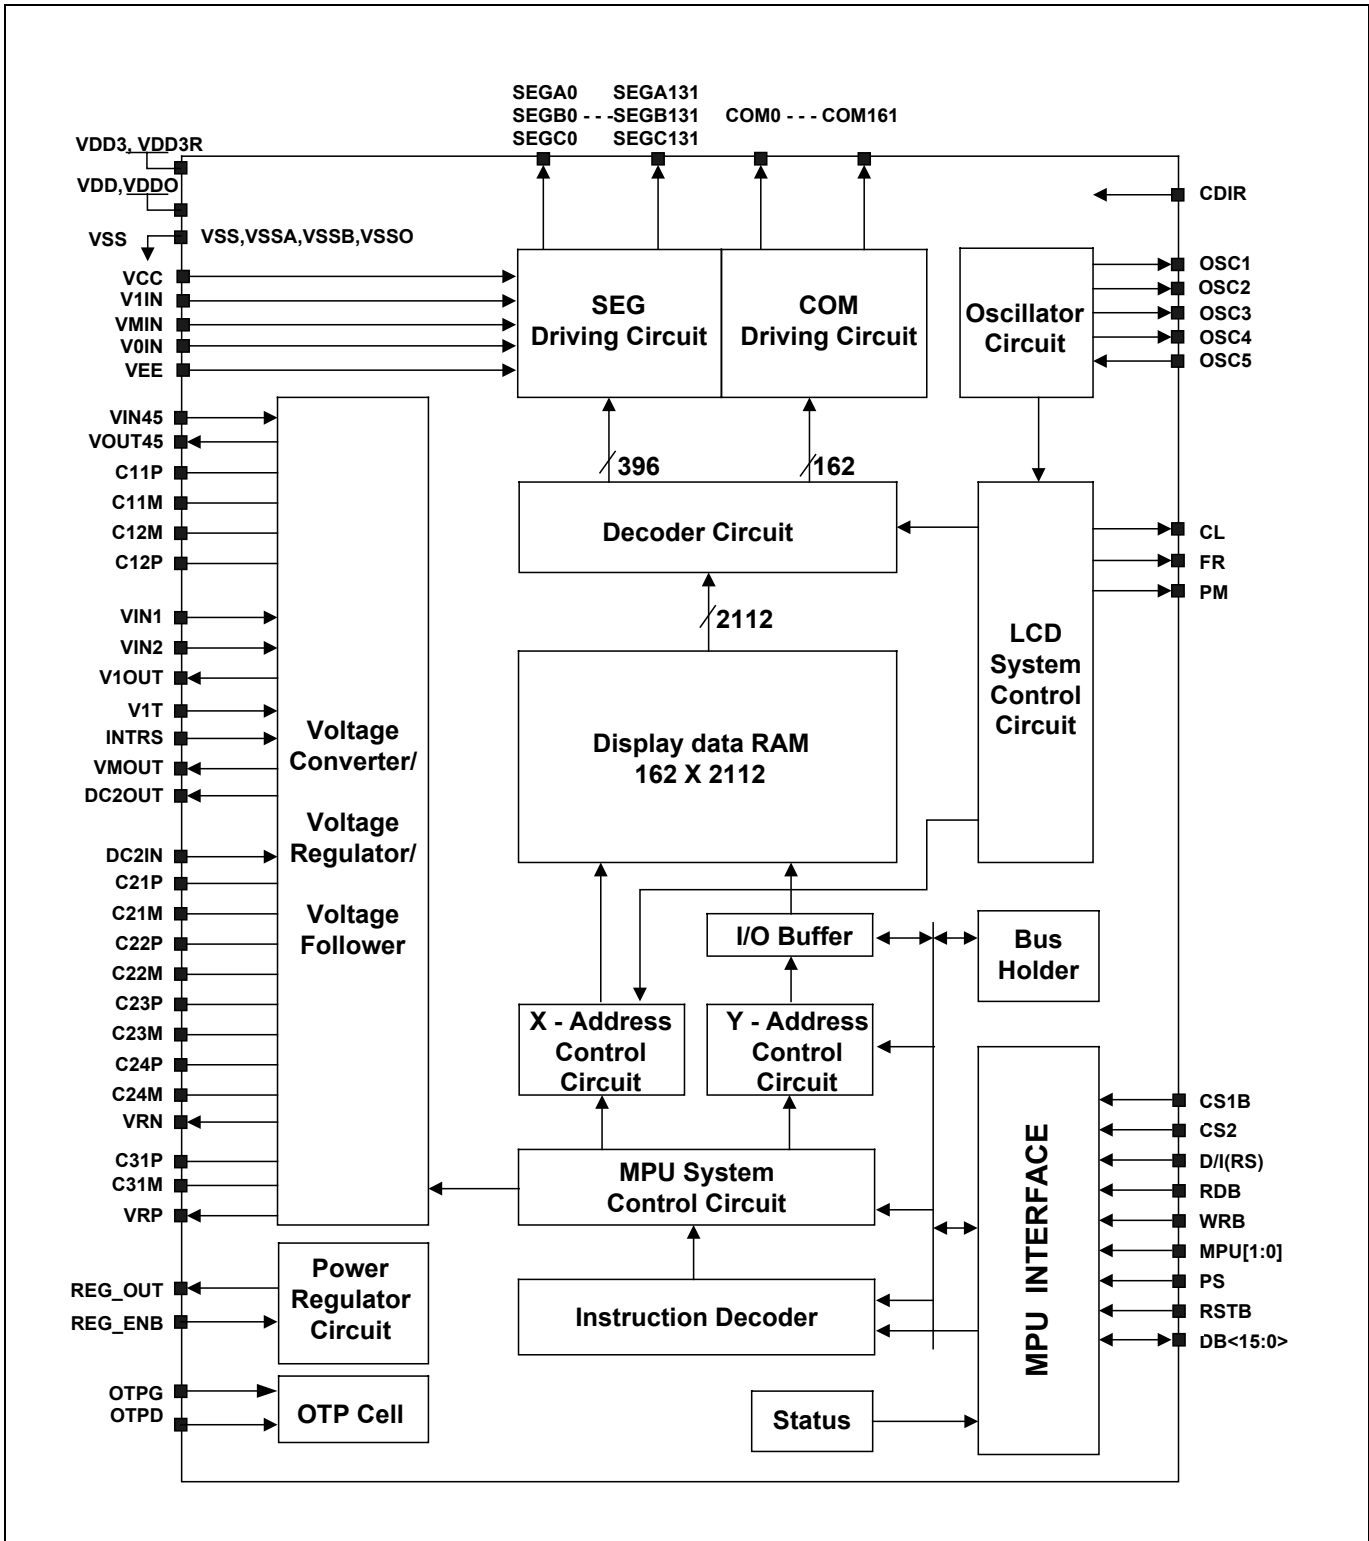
SEGA0 SEGA131
SEGB0 - - -SEGB131 COM0 - - - COM161
SEGC0 SEGC131

VDD3, VDD3R
VDD,VDDO
VSS VSS,VSSA,VSSB,VSSO
VCC
V1IN
VMIN
V0IN
VEE

CDIR

SEG Driving Circuit

COM Driving Circuit

Oscillator Circuit

OSC1
OSC2
OSC3
OSC4
OSC5

VIN45
VOUT45
C11P
C11M
C12M
C12P
VIN1
VIN2
V1OUT
V1T
INTRS
VMOUT
DC2OUT
DC2IN
C21P
C21M
C22P
C22M
C23P
C23M
C24P
C24M
VRN
C31P
C31M
VRP

Voltage Converter/

Voltage Regulator/

Voltage Follower

396
162

Decoder Circuit

CL
FR
PM

2112

LCD System Control Circuit

Display data RAM
162 X 2112

I/O Buffer

Bus Holder

X - Address Control Circuit

Y - Address Control Circuit

MPU System Control Circuit

MPU INTERFACE

CS1B
CS2
D/I(RS)
RDB
WRB
MPU[1:0]
PS
RSTB
DB<15:0>

REG_OUT
REG_ENB

Power Regulator Circuit

Instruction Decoder

OTPG
OTPD

OTP Cell

Status